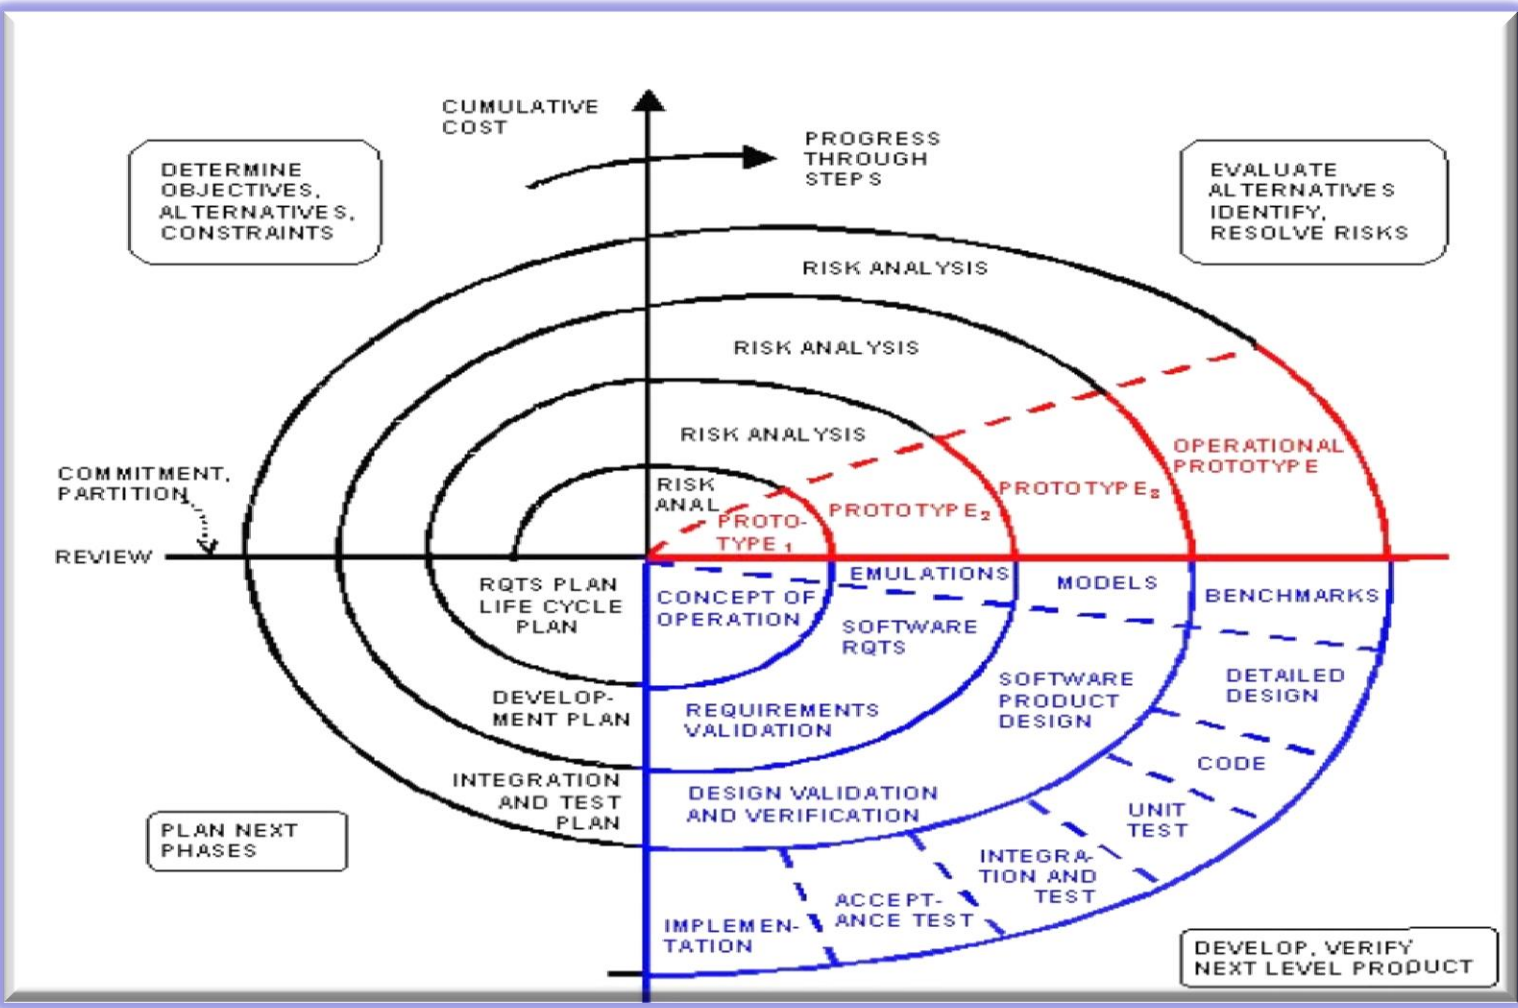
CUMULATIVE COST

PROGRESS THROUGH STEPS

DETERMINE OBJECTIVES, ALTERNATIVES, CONSTRAINTS

EVALUATE ALTERNATIVES IDENTIFY, RESOLVE RISKS

RISK ANALYSIS

RISK ANALYSIS

RISK ANALYSIS

RISK ANAL

PROTO-TYPE $_1$

PROTOTYPE $_2$

PROTOTYPE $_3$

OPERATIONAL PROTOTYPE

COMMITMENT, PARTITION

REVIEW

RQTS PLAN LIFE CYCLE PLAN

CONCEPT OF OPERATION

EMULATIONS

MODELS

BENCHMARKS

SOFTWARE RQTS

DEVELOP-MENT PLAN

REQUIREMENTS VALIDATION

SOFTWARE PRODUCT DESIGN

DETAILED DESIGN

CODE

INTEGRATION AND TEST PLAN

DESIGN VALIDATION AND VERIFICATION

UNIT TEST

PLAN NEXT PHASES

INTEGRA-TION AND TEST

ACCEPT-ANCE TEST

IMPLEMEN-TATION

DEVELOP, VERIFY NEXT LEVEL PRODUCT